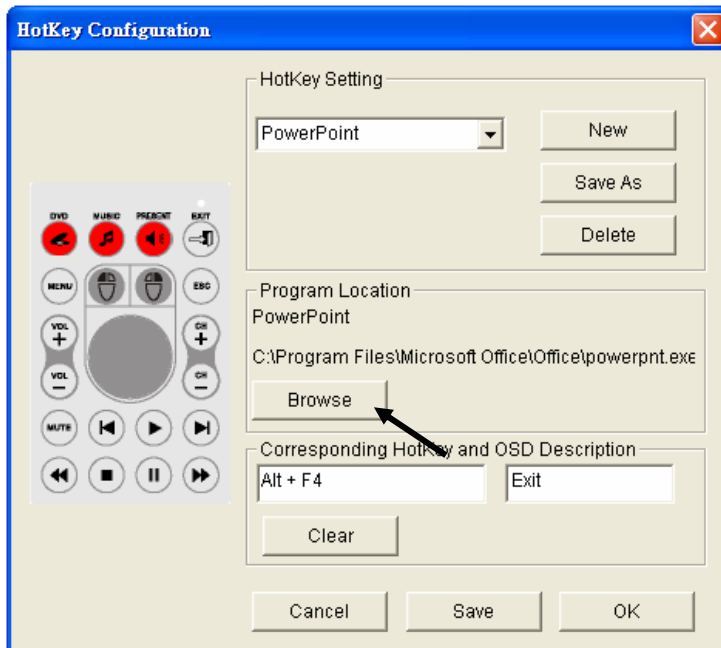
HotKey Configuration

DVD
MUSIC
PRESENT
EXIT
MENU
ESC
VOL
+
CH
+
VOL
−
CH
−
MUTE

HotKey Setting
PowerPoint
New
Save As
Delete

Program Location
PowerPoint
C:\Program Files\Microsoft Office\Office\powerpnt.exe
Browse

Corresponding HotKey and OSD Description
Alt + F4
Exit
Clear

Cancel
Save
OK